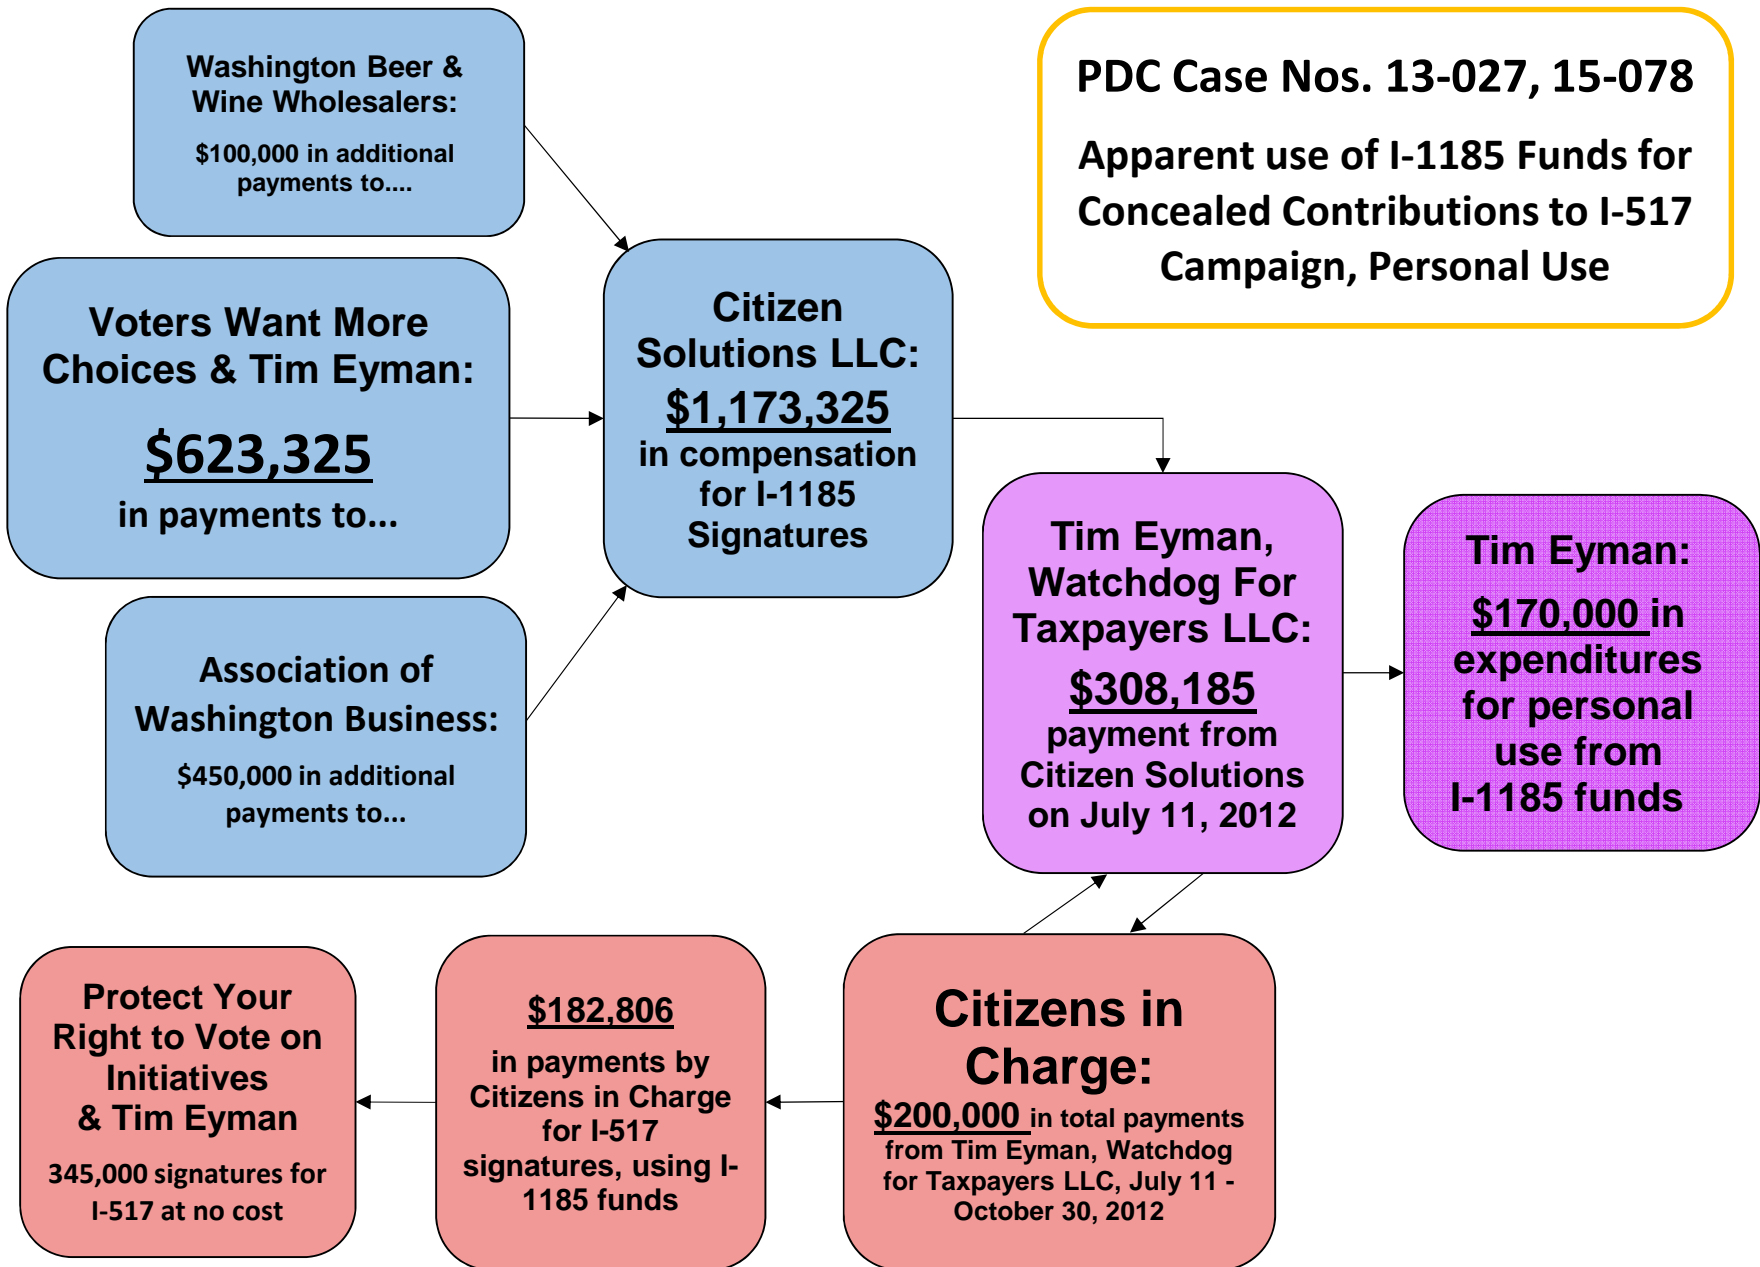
Washington Beer & Wine Wholesalers:

$100,000 in additional payments to....

PDC Case Nos. 13-027, 15-078

Apparent use of I-1185 Funds for Concealed Contributions to I-517 Campaign, Personal Use

Voters Want More Choices & Tim Eyman:

$623,325

in payments to...

Citizen Solutions LLC:

$1,173,325

in compensation for I-1185 Signatures

Association of Washington Business:

$450,000 in additional payments to...

Tim Eyman, Watchdog For Taxpayers LLC:

$308,185

payment from Citizen Solutions on July 11, 2012

Tim Eyman:

$170,000 in expenditures for personal use from I-1185 funds

Protect Your Right to Vote on Initiatives & Tim Eyman

345,000 signatures for I-517 at no cost

$182,806

in payments by Citizens in Charge for I-517 signatures, using I-1185 funds

Citizens in Charge:

$200,000 in total payments from Tim Eyman, Watchdog for Taxpayers LLC, July 11 - October 30, 2012